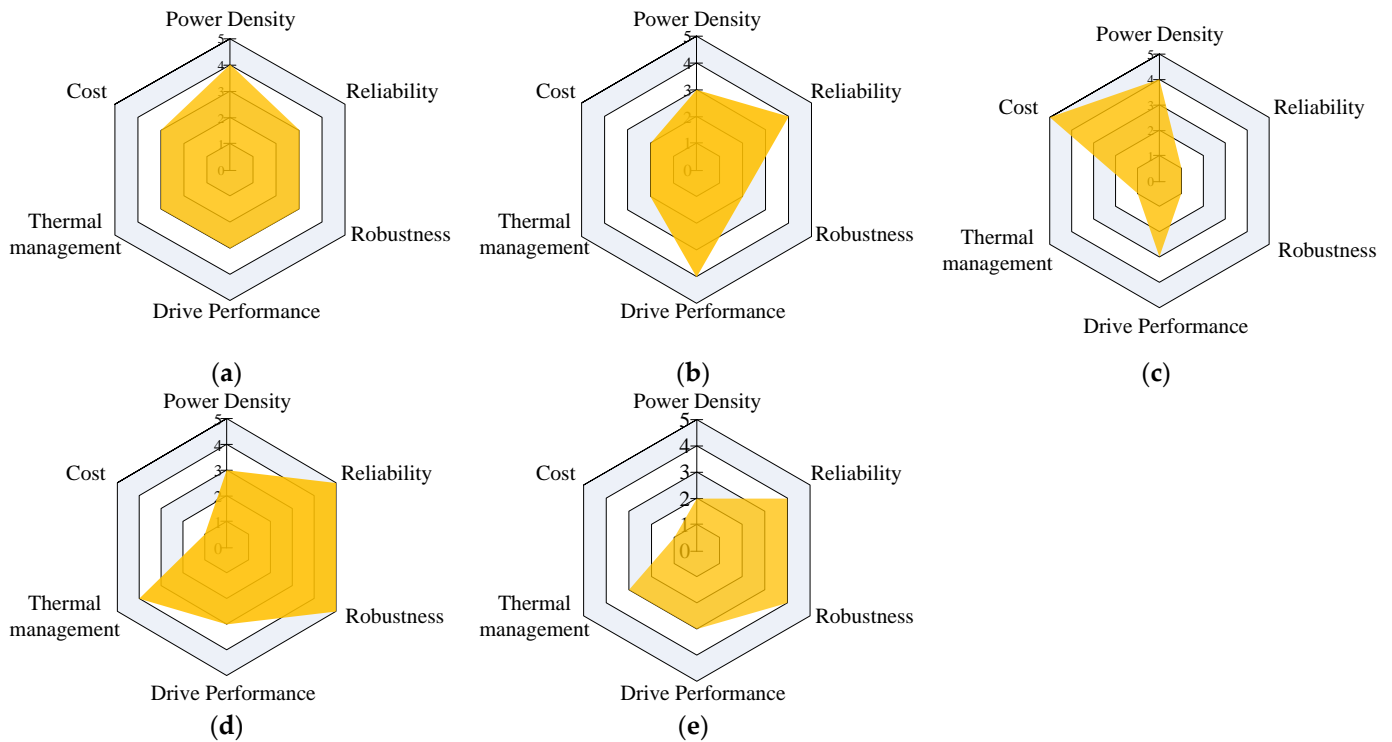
Power Density
5
4
3
2
1
0
Reliability
Robustness
Drive Performance
Thermal management
Cost
(**a**)

Power Density
5
4
3
2
1
0
Reliability
Robustness
Drive Performance
Thermal management
Cost
(**b**)

Power Density
5
4
3
2
1
0
Reliability
Robustness
Drive Performance
Thermal management
Cost
(**c**)

Power Density
5
4
3
2
1
0
Reliability
Robustness
Drive Performance
Thermal management
Cost
(**d**)

Power Density
5
4
3
2
1
0
Reliability
Robustness
Drive Performance
Thermal management
Cost
(**e**)